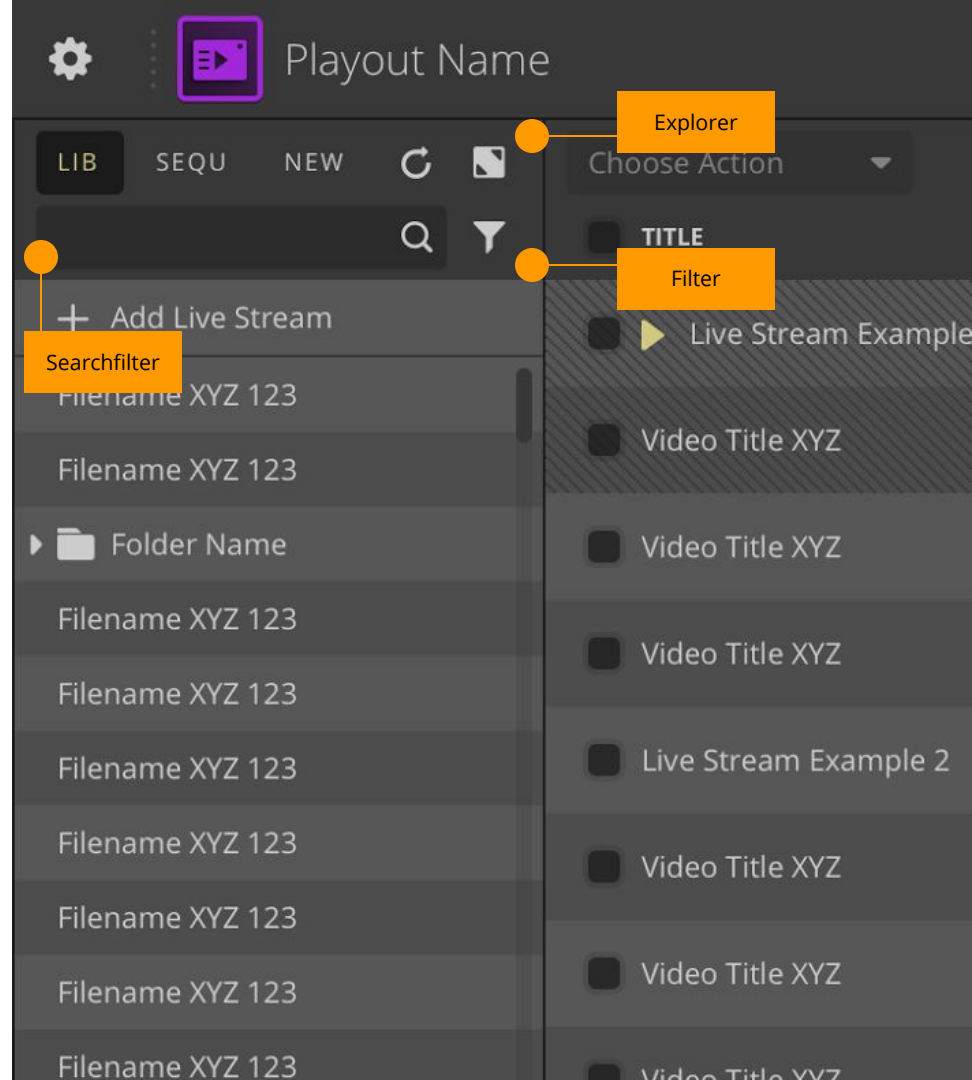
Playout Name

Explorer

LIB SEQU NEW

Choose Action

TITLE

Filter

+ Add Live Stream

Searchfilter

Live Stream Example

Filename XYZ 123

Video Title XYZ

Filename XYZ 123

Folder Name

Video Title XYZ

Filename XYZ 123

Video Title XYZ

Filename XYZ 123

Filename XYZ 123

Live Stream Example 2

Filename XYZ 123

Video Title XYZ

Filename XYZ 123

Filename XYZ 123

Video Title XYZ

Filename XYZ 123

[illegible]